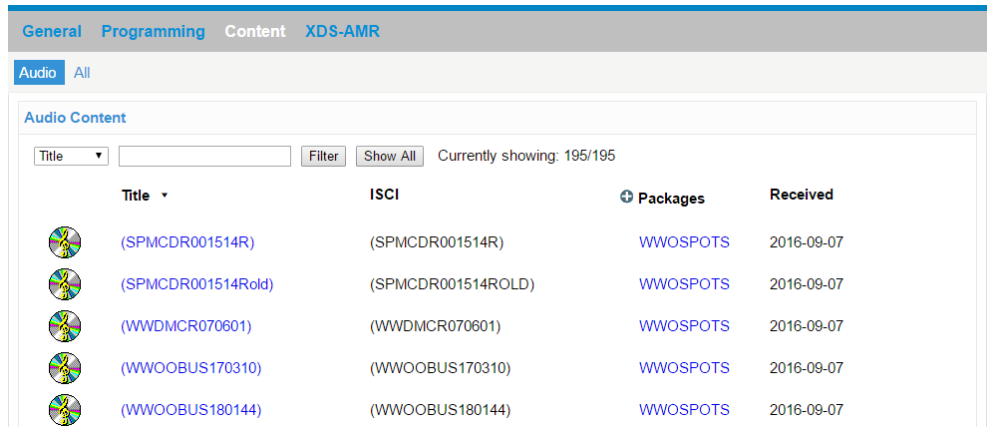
General Programming Content XDS-AMR

Audio All

Audio Content

Title ▾ Filter Show All Currently showing: 195/195

| Title ▾ | ISCI | Packages | Received |
|---|---|---|---|
| (SPMCDR001514R) | (SPMCDR001514R) | WWOSPOTS | 2016-09-07 |
| (SPMCDR001514Rold) | (SPMCDR001514ROLD) | WWOSPOTS | 2016-09-07 |
| (WWDMCR070601) | (WWDMCR070601) | WWOSPOTS | 2016-09-07 |
| (WWOOBUS170310) | (WWOOBUS170310) | WWOSPOTS | 2016-09-07 |
| (WWOOBUS180144) | (WWOOBUS180144) | WWOSPOTS | 2016-09-07 |